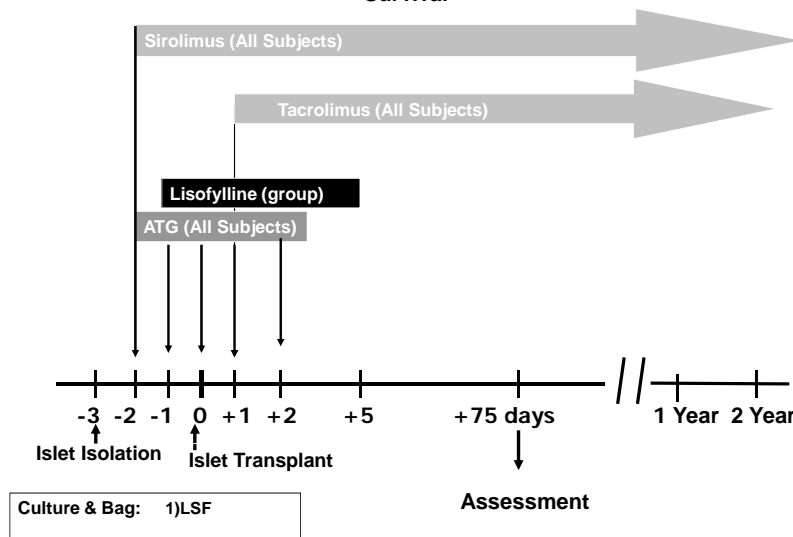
Survival

Sirolimus (All Subjects)

Tacrolimus (All Subjects)

Lisofylline (group)

ATG (All Subjects)

-3 -2 -1 0 +1 +2 +5 +75 days 1 Year 2 Year

Islet Isolation

Islet Transplant

Assessment

Culture & Bag: 1)LSF